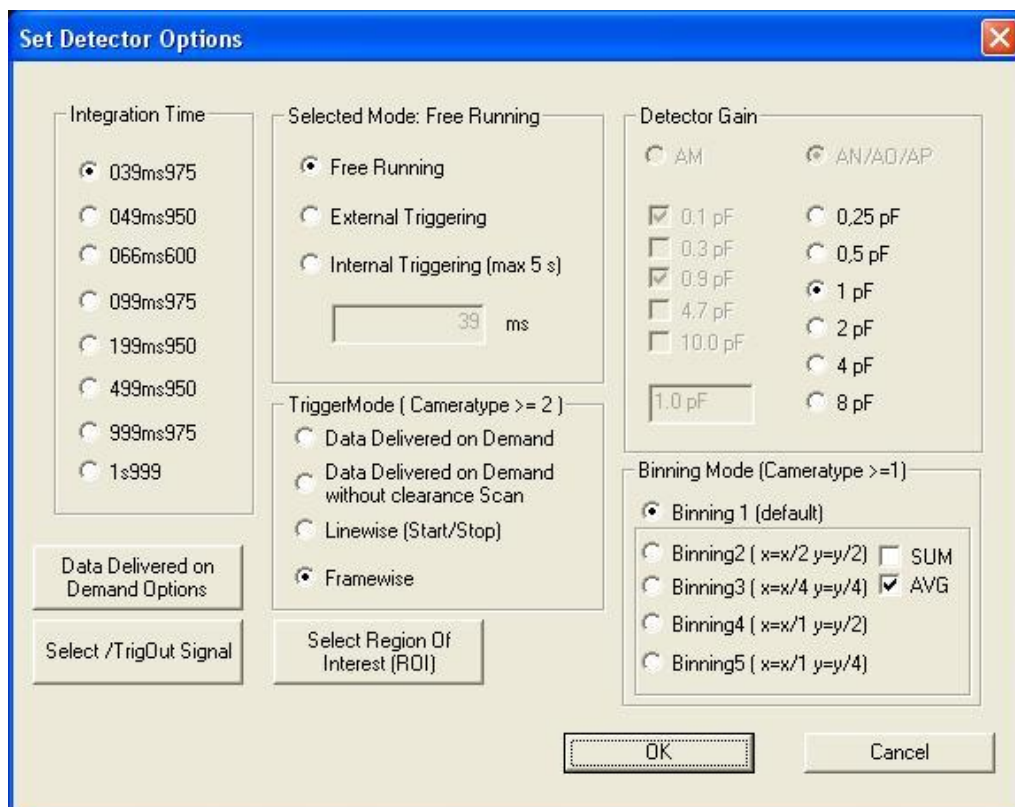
Set Detector Options

Integration Time

039ms975

049ms950

066ms600

099ms975

199ms950

499ms950

999ms975

1s999

Selected Mode: Free Running

Free Running

External Triggering

Internal Triggering (max 5 s)

39 ms

Detector Gain

AM

AN/AO/AP

0.1 pF

0.3 pF

0.9 pF

4.7 pF

10.0 pF

1.0 pF

0,25 pF

0,5 pF

1 pF

2 pF

4 pF

8 pF

TriggerMode ( Cameratype >= 2 )

Data Delivered on Demand

Data Delivered on Demand without clearance Scan

Linewise (Start/Stop)

Framewise

Binning Mode (Cameratype >=1)

Binning 1 (default)

Binning2 ( x=x/2 y=y/2)

Binning3 ( x=x/4 y=y/4)

Binning4 ( x=x/1 y=y/2)

Binning5 ( x=x/1 y=y/4)

SUM

AVG

Data Delivered on Demand Options

Select /TrigOut Signal

Select Region Of Interest (ROI)

OK

Cancel